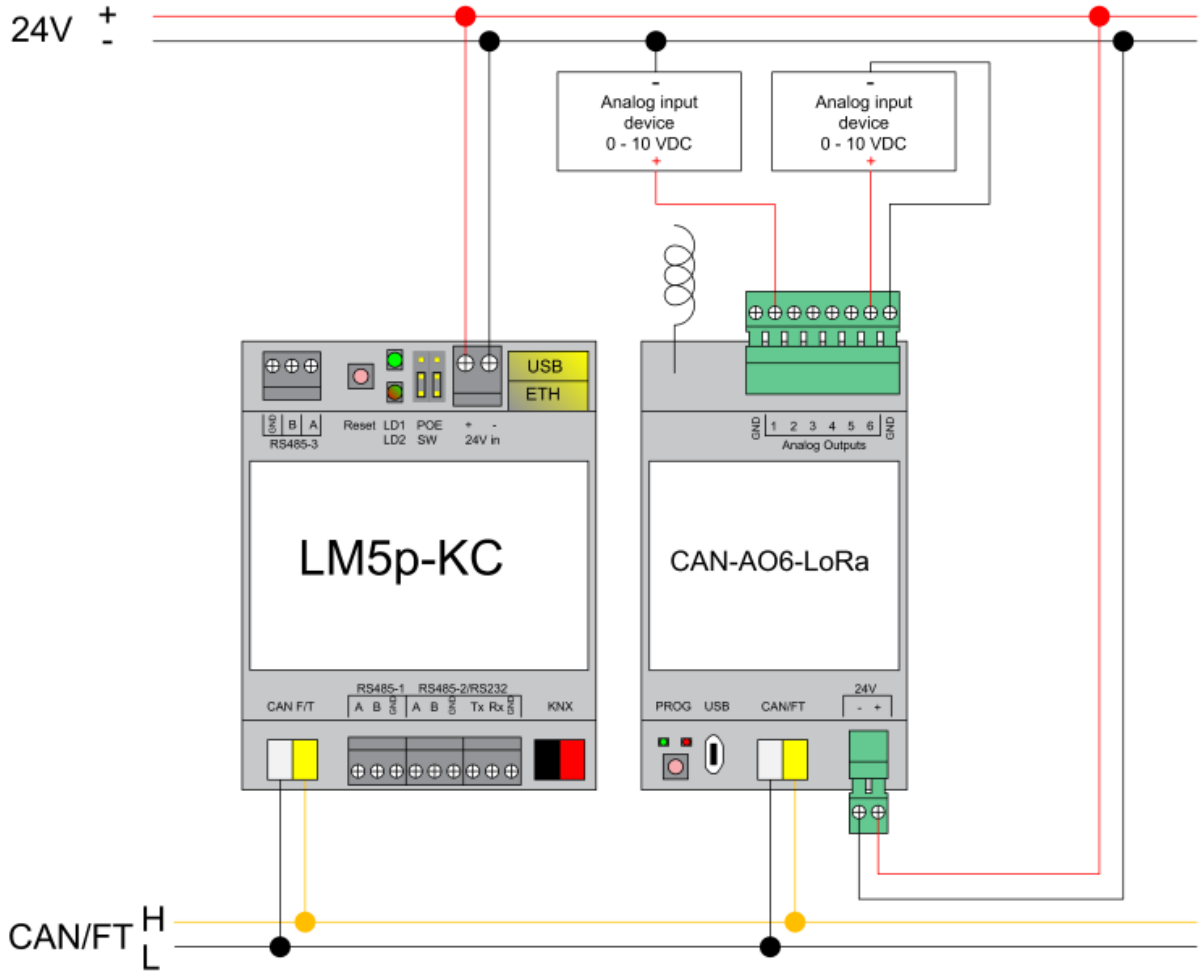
24V +
-

-
Analog input device
0 - 10 VDC
+

-
Analog input device
0 - 10 VDC
+

USB
ETH

GND B A
RS485-3
Reset LD1 LD2
POE SW
+ -
24V in

LM5p-KC

CAN F/T
RS485-1
A B GND
RS485-2/RS232
A B GND Tx Rx GND
KNX

GND 1 2 3 4 5 6 GND
Analog Outputs

CAN-AO6-LoRa

PROG USB CAN/FT
24V
- +

CAN/FT H
L